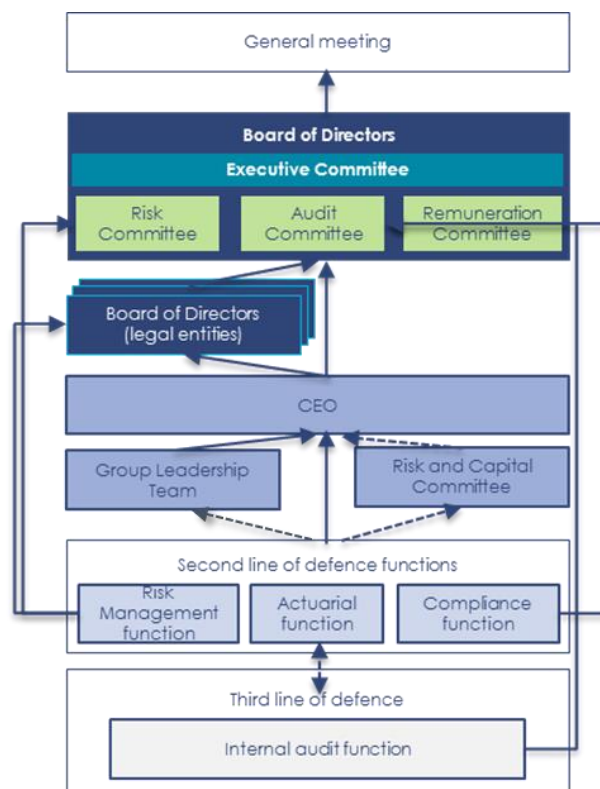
General meeting

Board of Directors

Executive Committee

Risk Committee

Audit Committee

Remuneration Committee

Board of Directors (legal entities)

CEO

Group Leadership Team

Risk and Capital Committee

Second line of defence functions

Risk Management function

Actuarial function

Compliance function

Third line of defence

Internal audit function